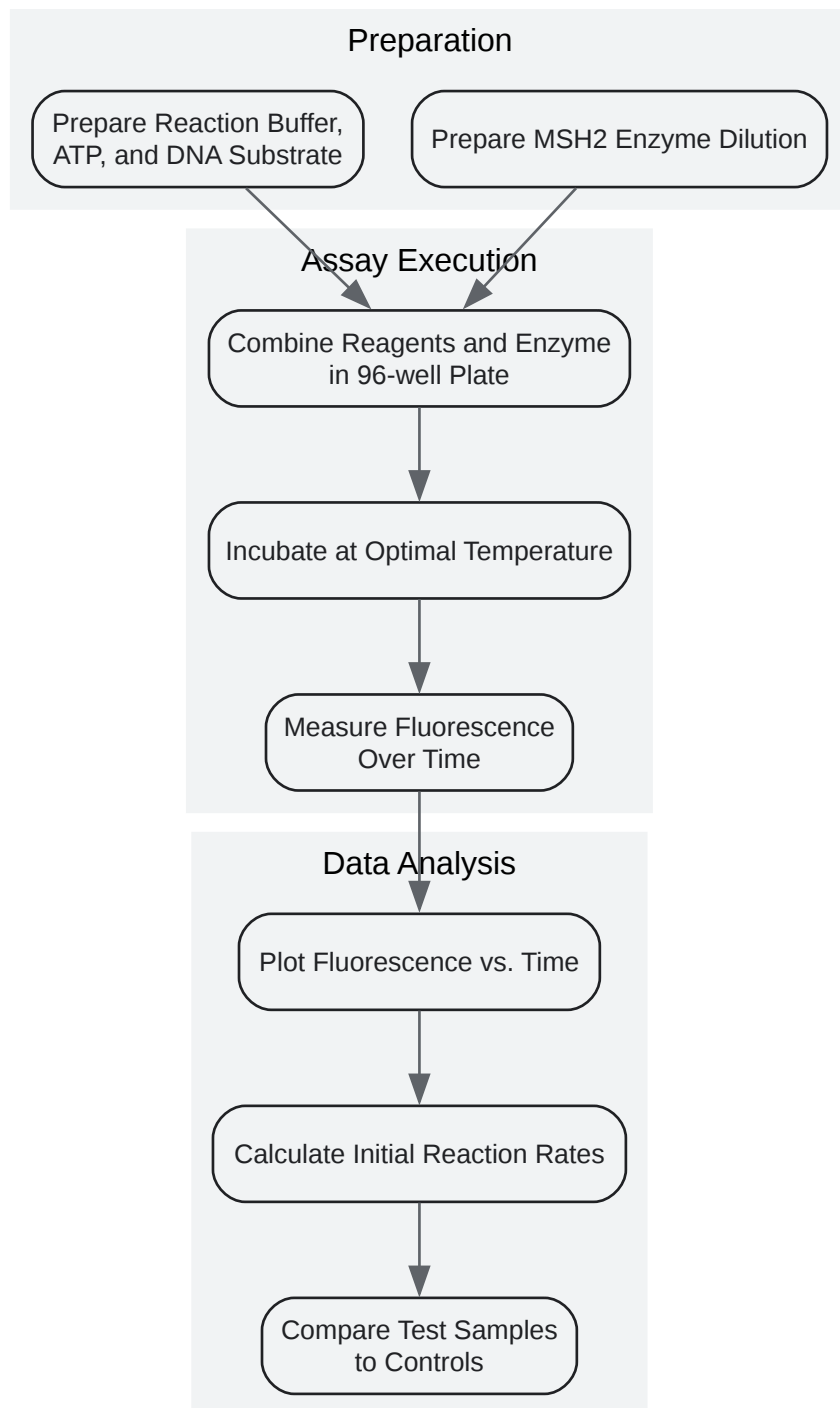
Preparation

Prepare Reaction Buffer, ATP, and DNA Substrate

Prepare MSH2 Enzyme Dilution

Assay Execution

Combine Reagents and Enzyme in 96-well Plate

Incubate at Optimal Temperature

Measure Fluorescence Over Time

Data Analysis

Plot Fluorescence vs. Time

Calculate Initial Reaction Rates

Compare Test Samples to Controls